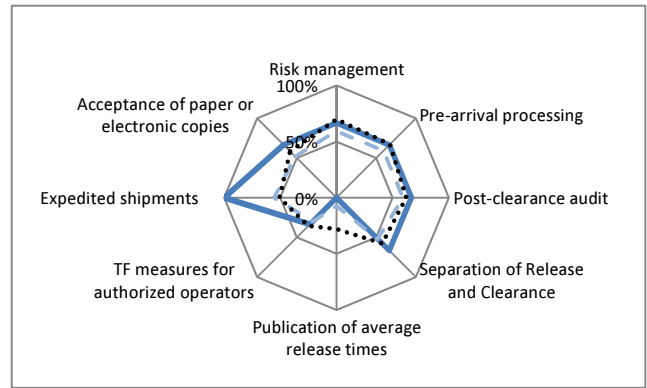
Risk management
100%
Pre-arrival processing
Acceptance of paper or electronic copies
50%
Expedited shipments
0%
Post-clearance audit
TF measures for authorized operators
Separation of Release and Clearance
Publication of average release times